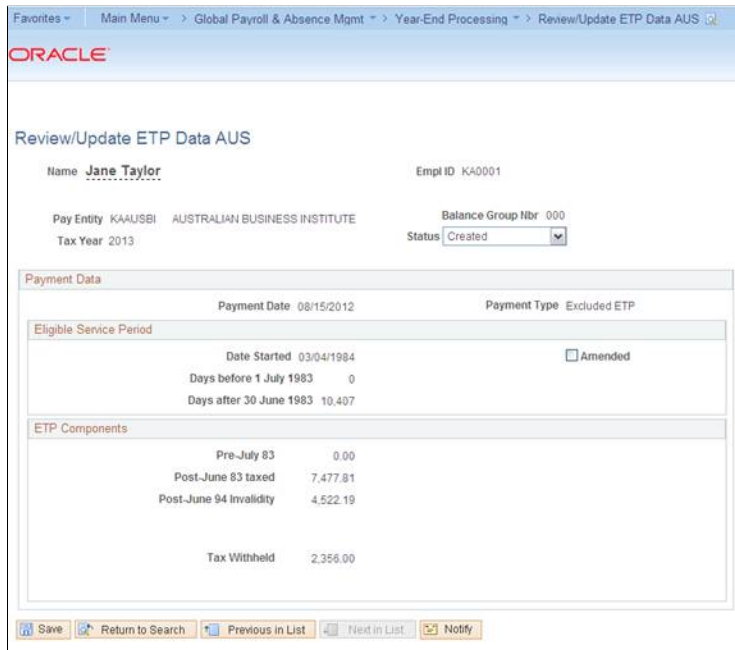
Favorites ▾ Main Menu ▾ > Global Payroll & Absence Mgmt ▾ > Year-End Processing ▾ > Review/Update ETP Data AUS

ORACLE

Review/Update ETP Data AUS

Name Jane Taylor

Empl ID KA0001

Pay Entity KAAUSBI AUSTRALIAN BUSINESS INSTITUTE

Balance Group Nbr 000

Tax Year 2013

Status Created

Payment Data

Payment Date 08/15/2012

Payment Type Excluded ETP

Eligible Service Period

Date Started 03/04/1984

Amended

Days before 1 July 1983 0

Days after 30 June 1983 10,407

ETP Components

Pre-July 83 0.00

Post-June 83 taxed 7,477.81

Post-June 94 Invalidity 4,522.19

Tax Withheld 2,356.00

Save Return to Search Previous in List Next in List Notify